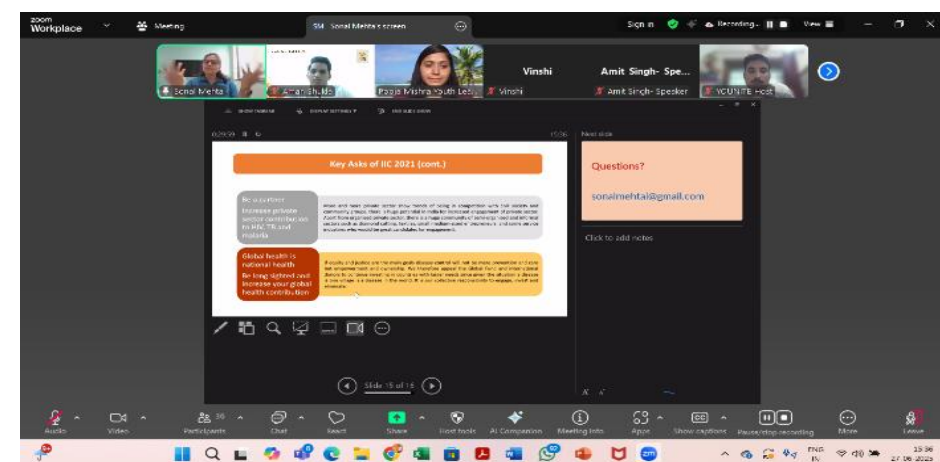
zoom Workplace

Meeting

SM Sonal Mehta's screen

Sign in

Recording

View

Sonal Mehta

Aman Shukla

Pooja Mishra South Les

Vinshi

Vinshi

Amit Singh- Spe...

Amit Singh- Speaker

YCUNITE Host

Show taskbar

Display settings

End slide show

0:29:39

15:36

Next slide

Key Asks of IIC 2021 (cont.)

Be a partner

Increase private sector contribution to HIV, TB and malaria

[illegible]

Global health is national health

Be long sighted and increase your global health contribution

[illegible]

Questions?

sonalmehtal@gmail.com

Click to add notes

Slide 15 of 16

Audio

Video

Participants 39

Chat

React

Share

Host tools

AI Companion

Meeting info

Apps

Show captions

Pause/stop recording

More

Leave

ENG IN

15:36 27-06-2025